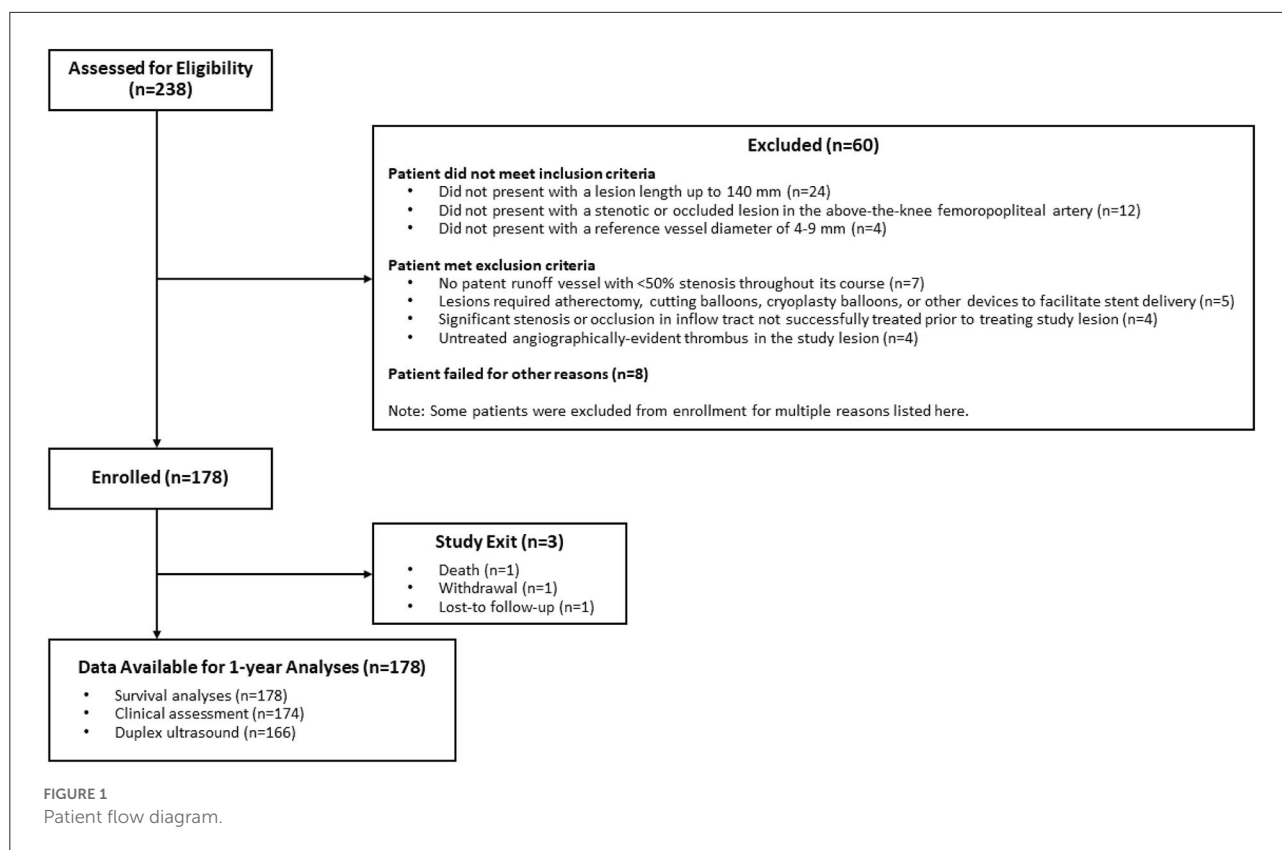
Assessed for Eligibility (n=238)

Excluded (n=60)

Patient did not meet inclusion criteria
• Did not present with a lesion length up to 140 mm (n=24)
• Did not present with a stenotic or occluded lesion in the above-the-knee femoropopliteal artery (n=12)
• Did not present with a reference vessel diameter of 4-9 mm (n=4)

Patient met exclusion criteria
• No patent runoff vessel with <50% stenosis throughout its course (n=7)
• Lesions required atherectomy, cutting balloons, cryoplasty balloons, or other devices to facilitate stent delivery (n=5)
• Significant stenosis or occlusion in inflow tract not successfully treated prior to treating study lesion (n=4)
• Untreated angiographically-evident thrombus in the study lesion (n=4)

Patient failed for other reasons (n=8)

Note: Some patients were excluded from enrollment for multiple reasons listed here.

Enrolled (n=178)

Study Exit (n=3)
• Death (n=1)
• Withdrawal (n=1)
• Lost-to follow-up (n=1)

Data Available for 1-year Analyses (n=178)
• Survival analyses (n=178)
• Clinical assessment (n=174)
• Duplex ultrasound (n=166)

FIGURE 1
Patient flow diagram.